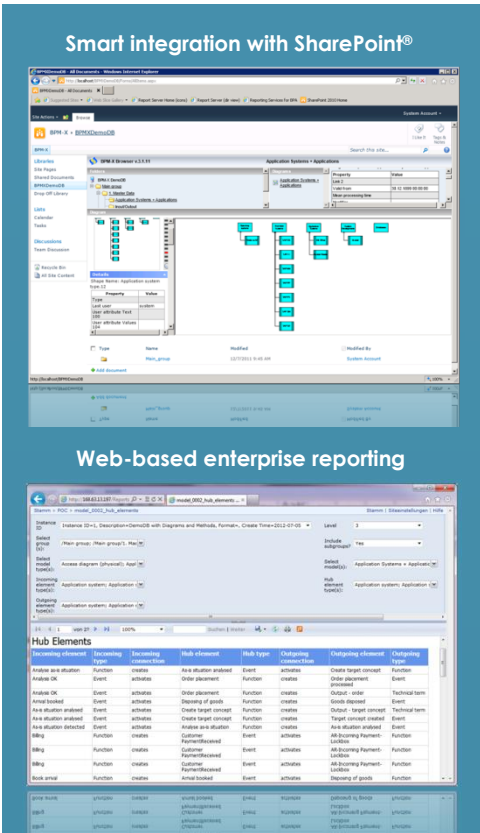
Smart integration with SharePoint®

BPMXDemoDB - All Documents - Windows Internet Explorer

http://localhost/BPMXDemoDB/Forms/AllItems.aspx

BPMXDemoDB - All Documents

Suggested Sites | Web Slice Gallery | Report Server Home (icons) | Report Server (de view) | Reporting Services for BPM | SharePoint 2010 Home

Site Actions | Browse | System Account

BPM-X > BPMXDemoDB

Libraries
Site Pages
Shared Documents
BPMXDemoDB
Drop Off Library

Lists
Calendar
Tasks

Discussions
Team Discussion

Recycle Bin
All Site Content

BPM-X Browser v.1.1.11

Application Systems > Applications

BPM-X DemoDB
Main group
1. Master Data
Application Systems > Application

Application Systems > Application

| Property | Value |
|---|---|
| Last 2 | |
| Valid from | 00.12.0000 00:00:00 |
| Mean processing time | |

Details
Shape Name: Application system type 12

| Property | Value |
|---|---|
| Type | |
| Last user | system |
| User attribute Text 150 | |
| User attribute Values 150 | |

Type | Name | Modified | Modified By
Main_group | 12/7/2011 9:45 AM | System Account

Add document

http://localhost/BPMXDemoDB/

100%

Web-based enterprise reporting

http://168.63.13.187/Reports

model_0002_hub_elements

Stamm > POC > model_0002_hub_elements | Stamm | Siteeinstellungen | Hilfe

Instance ID: Instance ID=1, Description=DemoDB with Diagrams and Methods, Format=, Create Time=2012-07-05
Level: 3
Select group(s): /Main group: /Main group/1. Mai
Include subgroups?: Yes
Select model type(s): Access diagram (physical); Appl
Select model(s): Application Systems > Applicati
Incoming element type(s): Application system; Application
Hub element type(s): Application system; Application
Outgoing element type(s): Application system; Application

1 von 27 | 100% | Suchen | Weiter

Hub Elements

| Incoming element | Incoming type | Incoming connection | Hub element | Hub type | Outgoing connection | Outgoing element | Outgoing type |
|---|---|---|---|---|---|---|---|
| Analyse as-is situation | Function | creates | As-is situation analysed | Event | activates | Create target concept | Function |
| Analyse OK | Event | activates | Order placement | Function | creates | Order placement processed | Event |
| Analyse OK | Event | activates | Order placement | Function | creates | Output - order | Technical term |
| Arrival booked | Event | activates | Disposing of goods | Function | creates | Goods disposed | Event |
| As-is situation analysed | Event | activates | Create target concept | Function | creates | Output - target concept | Technical term |
| As-is situation analysed | Event | activates | Create target concept | Function | creates | Target concept created | Event |
| As-is situation detected | Event | activates | Analyse as-is situation | Function | creates | As-is situation analysed | Event |
| Billing | Function | creates | Customer PaymentReceived | Event | activates | AR-Incoming Payment-Lockbox | Function |
| Billing | Function | creates | Customer PaymentReceived | Event | activates | AR-Incoming Payment-Lockbox | Function |
| Billing | Function | creates | Customer PaymentReceived | Event | activates | AR-Incoming Payment-Lockbox | Function |
| Book arrival | Function | creates | Arrival booked | Event | activates | Disposing of goods | Function |